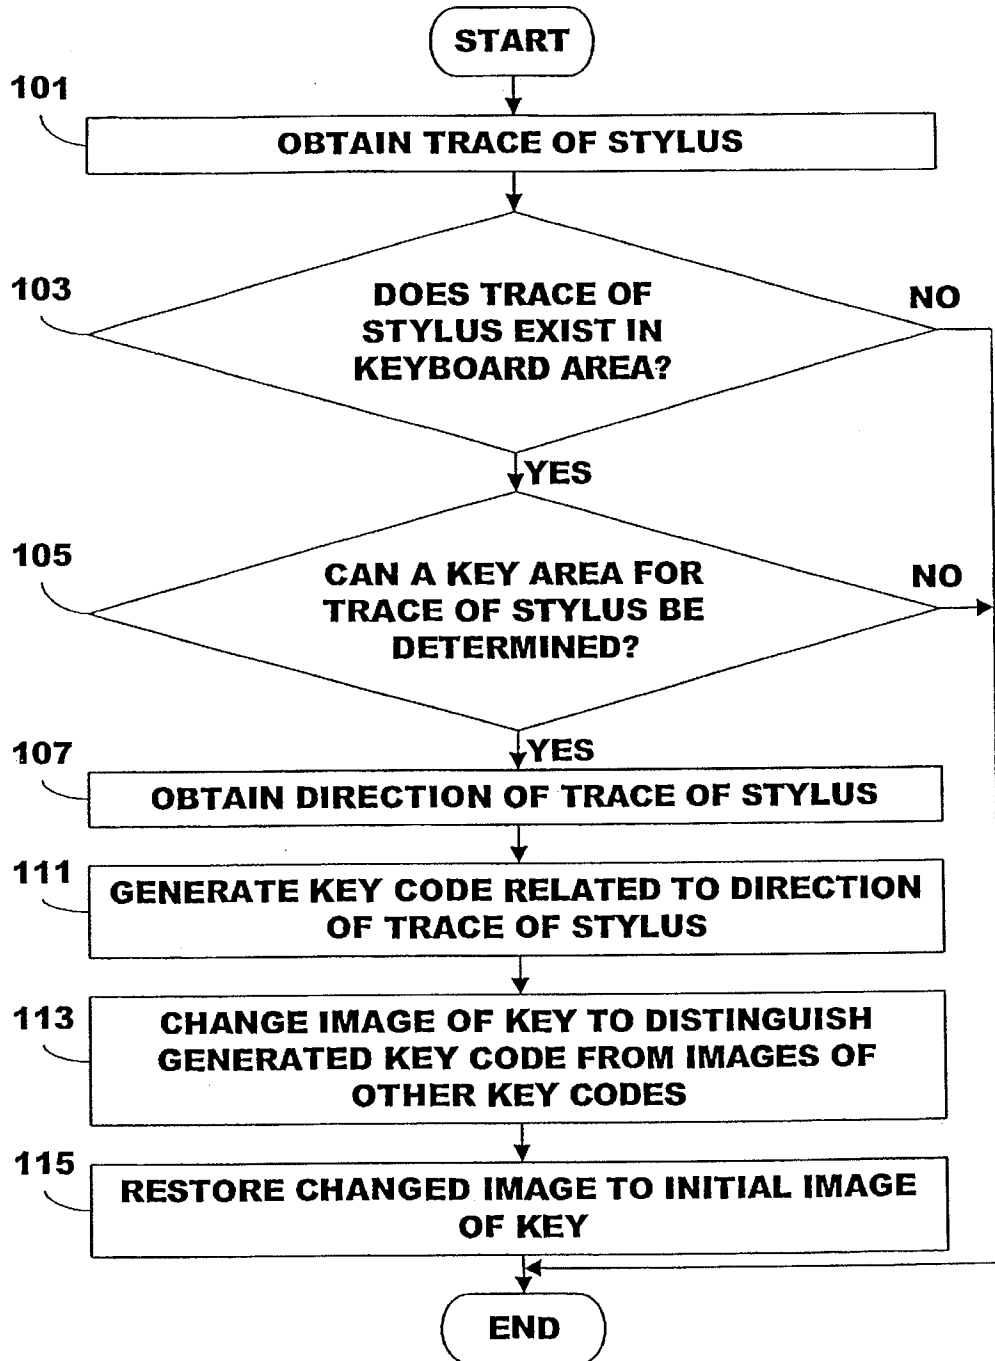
START

101

OBTAIN TRACE OF STYLUS

103

DOES TRACE OF STYLUS EXIST IN KEYBOARD AREA?

NO

YES

105

CAN A KEY AREA FOR TRACE OF STYLUS BE DETERMINED?

NO

YES

107

OBTAIN DIRECTION OF TRACE OF STYLUS

111

GENERATE KEY CODE RELATED TO DIRECTION OF TRACE OF STYLUS

113

CHANGE IMAGE OF KEY TO DISTINGUISH GENERATED KEY CODE FROM IMAGES OF OTHER KEY CODES

115

RESTORE CHANGED IMAGE TO INITIAL IMAGE OF KEY

END